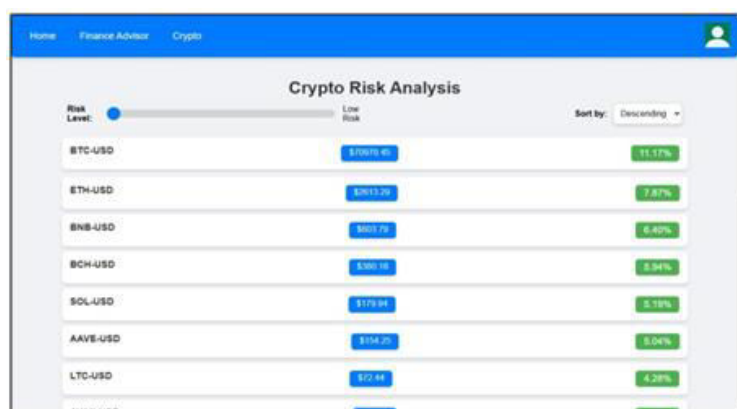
Home Finance Advisor Crypto

Crypto Risk Analysis

Risk Level: Low Risk

Sort by: Descending

| | | |
|---|---|---|
| BTC-USD | $70670.45 | 11.17% |
| ETH-USD | $2613.29 | 7.87% |
| BNB-USD | $603.79 | 6.40% |
| BCH-USD | $380.18 | 5.94% |
| SOL-USD | $179.94 | 5.19% |
| AAVE-USD | $154.25 | 5.04% |
| LTC-USD | $72.44 | 4.28% |